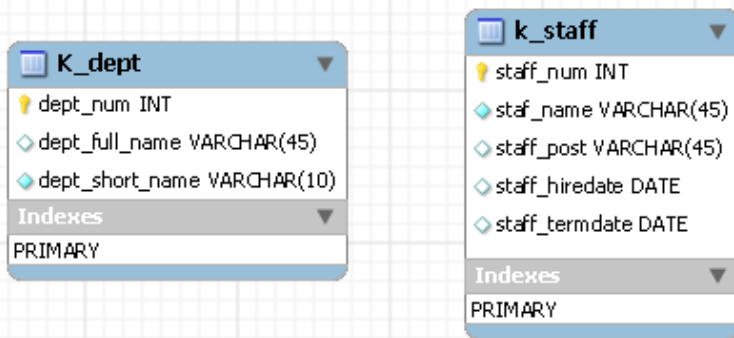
K_dept
dept_num INT
dept_full_name VARCHAR(45)
dept_short_name VARCHAR(10)
Indexes
PRIMARY

k_staff
staff_num INT
staf_name VARCHAR(45)
staff_post VARCHAR(45)
staff_hiredate DATE
staff_termdate DATE
Indexes
PRIMARY